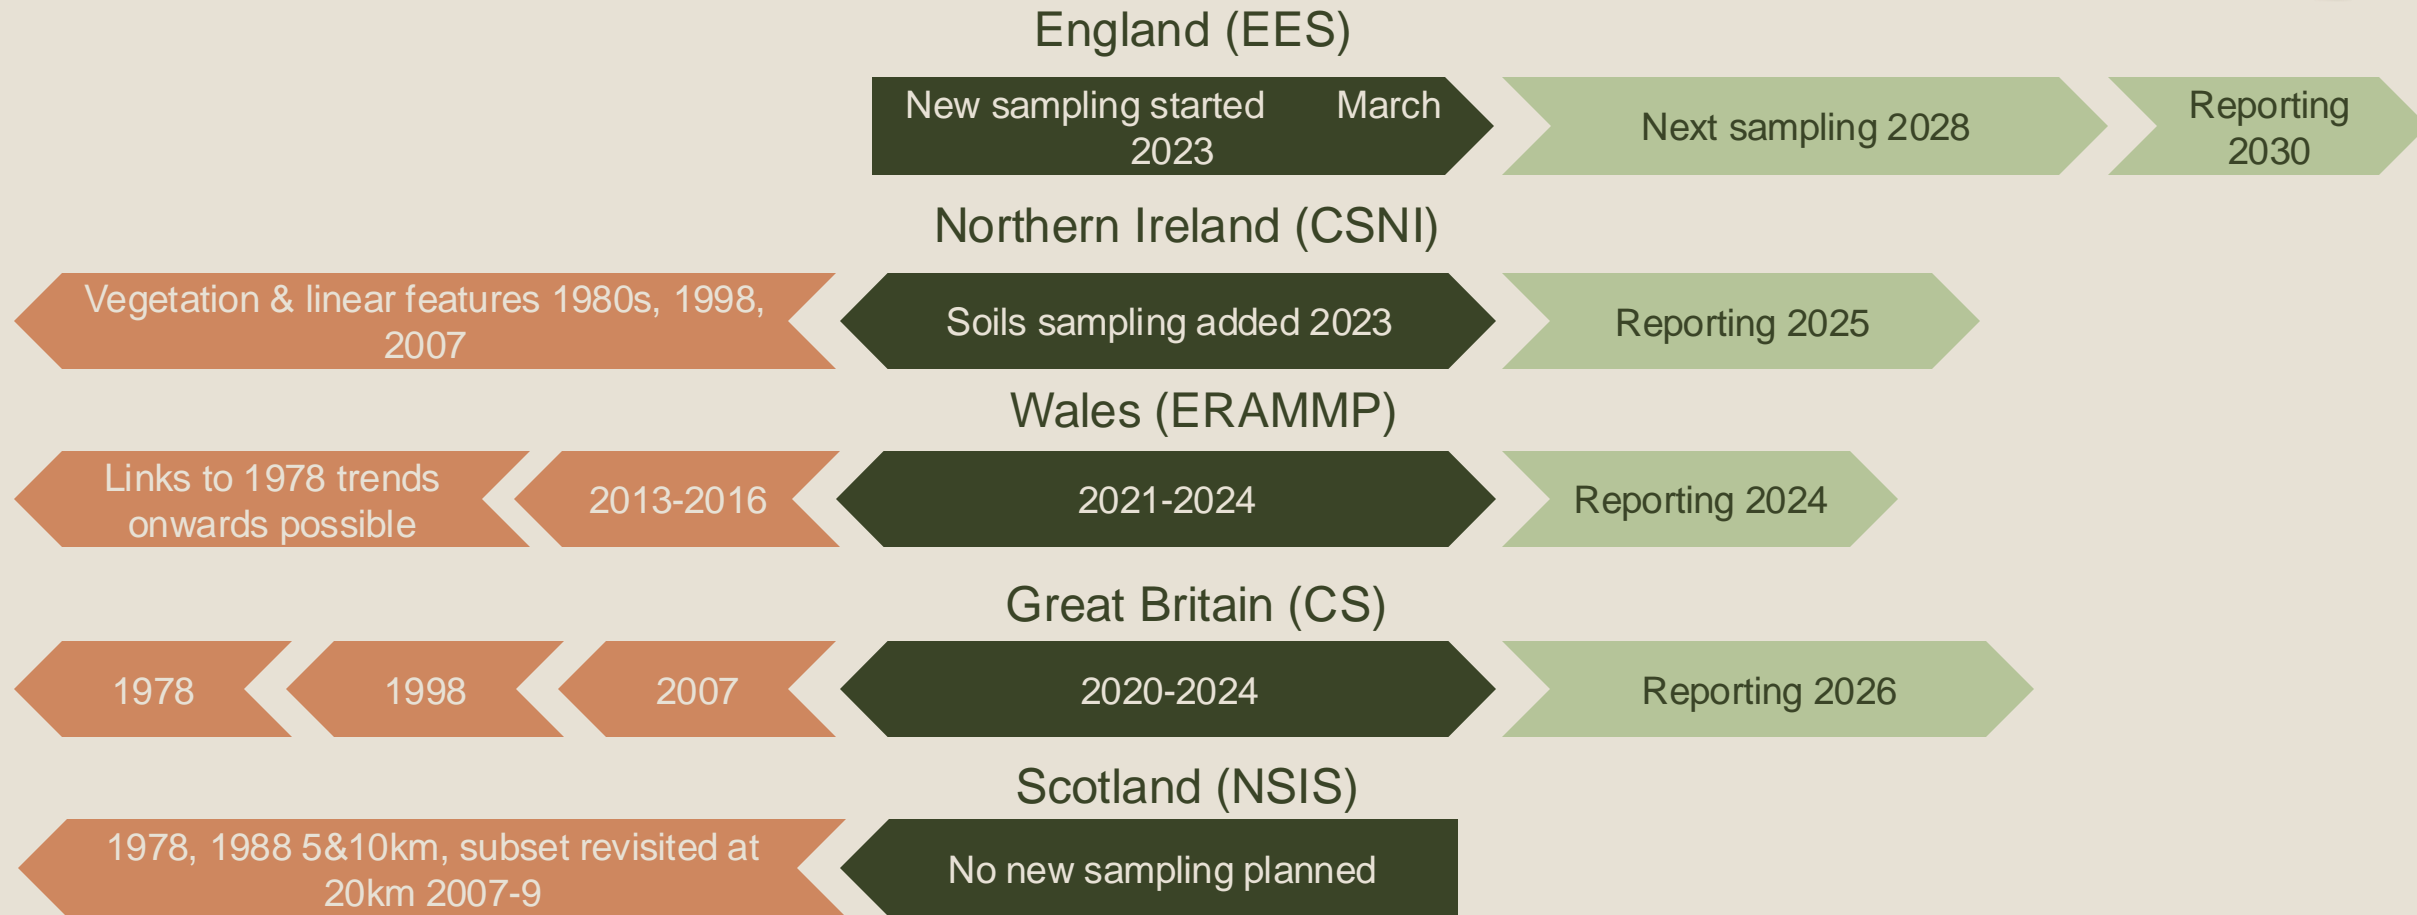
England (EES)

New sampling started March 2023

Next sampling 2028

Reporting 2030

Northern Ireland (CSNI)

Vegetation & linear features 1980s, 1998, 2007

Soils sampling added 2023

Reporting 2025

Wales (ERAMMP)

Links to 1978 trends onwards possible

2013-2016

2021-2024

Reporting 2024

Great Britain (CS)

1978

1998

2007

2020-2024

Reporting 2026

Scotland (NSIS)

1978, 1988 5&10km, subset revisited at 20km 2007-9

No new sampling planned